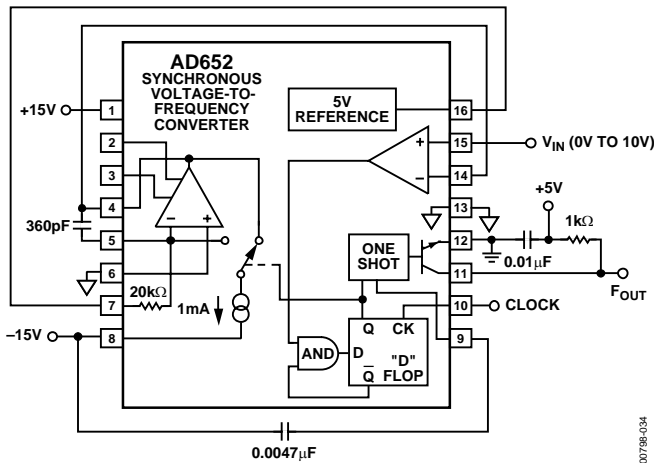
AD652
SYNCHRONOUS VOLTAGE-TO-FREQUENCY CONVERTER

5V REFERENCE

+15V
1
2
3
4
360pF
5
6
7
20kΩ
1mA
–15V
8

16
15
$V_{IN}$ (0V TO 10V)
14
13
+5V
1kΩ
12
0.01μF
11
$F_{OUT}$
10
CLOCK
9

ONE SHOT
AND
D
Q
CK
"D" FLOP
$\overline{Q}$

0.0047μF

00798-034